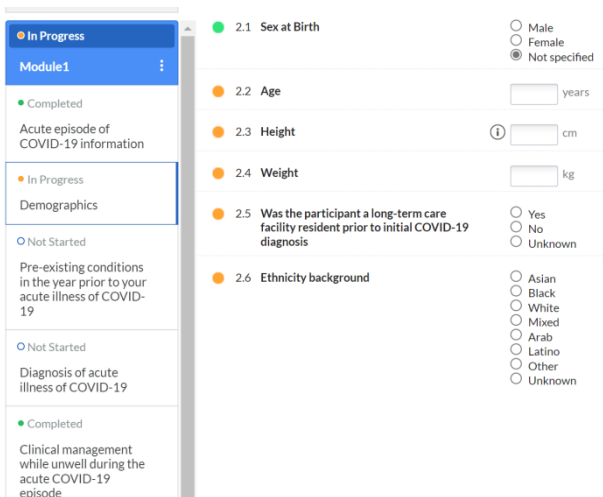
In Progress

Module1

Completed

Acute episode of COVID-19 information

In Progress

Demographics

Not Started

Pre-existing conditions in the year prior to your acute illness of COVID-19

Not Started

Diagnosis of acute illness of COVID-19

Completed

Clinical management while unwell during the acute COVID-19 episode

2.1 Sex at Birth

Male
Female
Not specified

2.2 Age

years

2.3 Height

cm

2.4 Weight

kg

2.5 Was the participant a long-term care facility resident prior to initial COVID-19 diagnosis

Yes
No
Unknown

2.6 Ethnicity background

Asian
Black
White
Mixed
Arab
Latino
Other
Unknown